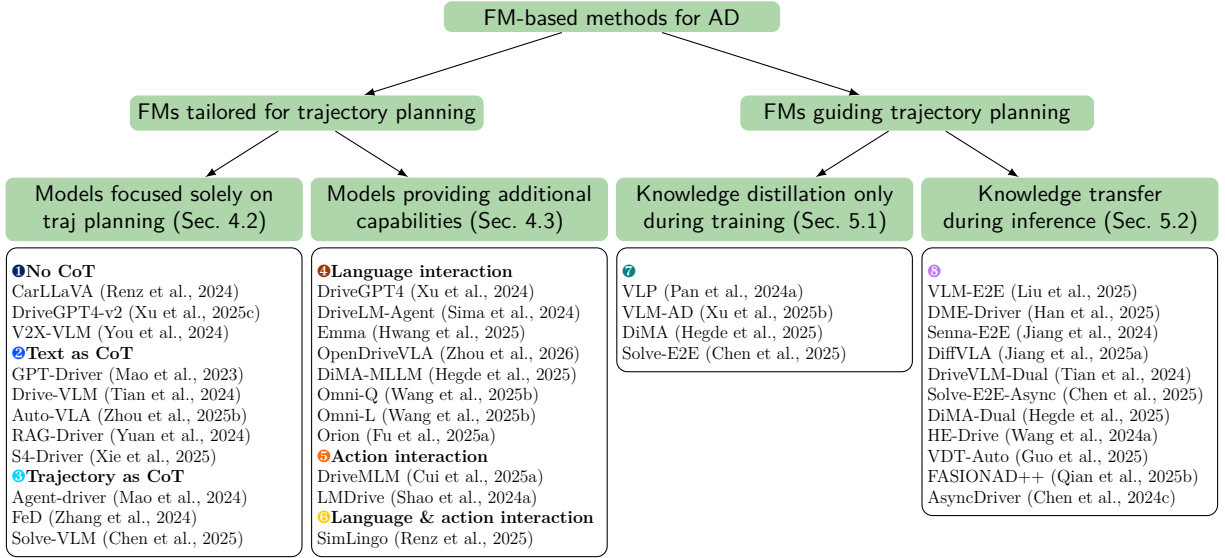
FM-based methods for AD

FMs tailored for trajectory planning

FMs guiding trajectory planning

Models focused solely on traj planning (Sec. 4.2)

Models providing additional capabilities (Sec. 4.3)

Knowledge distillation only during training (Sec. 5.1)

Knowledge transfer during inference (Sec. 5.2)

❶No CoT
CarLLaVA (Renz et al., 2024)
DriveGPT4-v2 (Xu et al., 2025c)
V2X-VLM (You et al., 2024)
❷Text as CoT
GPT-Driver (Mao et al., 2023)
Drive-VLM (Tian et al., 2024)
Auto-VLA (Zhou et al., 2025b)
RAG-Driver (Yuan et al., 2024)
S4-Driver (Xie et al., 2025)
❸Trajectory as CoT
Agent-driver (Mao et al., 2024)
FeD (Zhang et al., 2024)
Solve-VLM (Chen et al., 2025)

❹Language interaction
DriveGPT4 (Xu et al., 2024)
DriveLM-Agent (Sima et al., 2024)
Emma (Hwang et al., 2025)
OpenDriveVLA (Zhou et al., 2026)
DiMA-MLLM (Hegde et al., 2025)
Omni-Q (Wang et al., 2025b)
Omni-L (Wang et al., 2025b)
Orion (Fu et al., 2025a)
❺Action interaction
DriveMLM (Cui et al., 2025a)
LMDrive (Shao et al., 2024a)
❻Language & action interaction
SimLingo (Renz et al., 2025)

❼
VLP (Pan et al., 2024a)
VLM-AD (Xu et al., 2025b)
DiMA (Hegde et al., 2025)
Solve-E2E (Chen et al., 2025)

❽
VLM-E2E (Liu et al., 2025)
DME-Driver (Han et al., 2025)
Senna-E2E (Jiang et al., 2024)
DiffVLA (Jiang et al., 2025a)
DriveVLM-Dual (Tian et al., 2024)
Solve-E2E-Async (Chen et al., 2025)
DiMA-Dual (Hegde et al., 2025)
HE-Drive (Wang et al., 2024a)
VDT-Auto (Guo et al., 2025)
FASIONAD++ (Qian et al., 2025b)
AsyncDriver (Chen et al., 2024c)